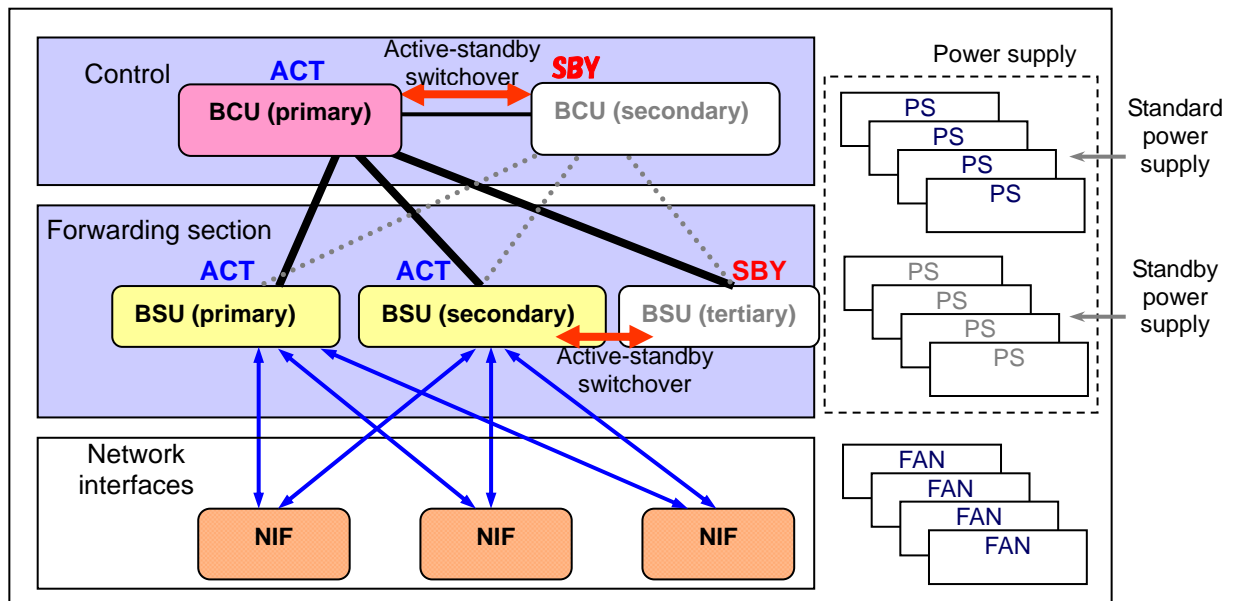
Control

ACT

Active-standby switchover

SBY

BCU (primary)

BCU (secondary)

Forwarding section

ACT

ACT

SBY

BSU (primary)

BSU (secondary)

BSU (tertiary)

Active-standby switchover

Network interfaces

NIF

NIF

NIF

Power supply

PS

PS

PS

PS

Standard power supply

PS

PS

PS

PS

Standby power supply

FAN

FAN

FAN

FAN